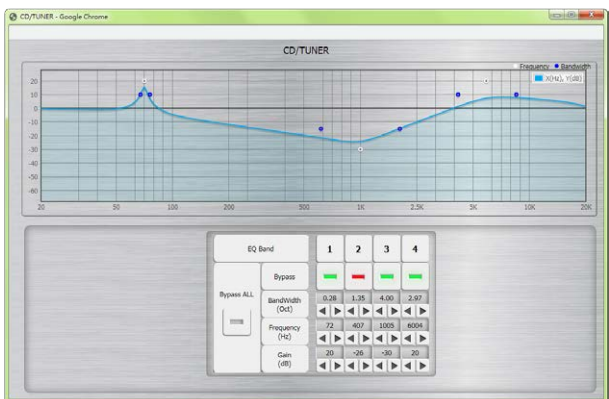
CD/TUNER - Google Chrome

CD/TUNER

Frequency
Bandwidth
X(Hz), Y(dB)

20
10
0
-10
-20
-30
-40
-50
-60

20
50
100
200
500
1K
2.5K
5K
10K
20K

EQ Band
1
2
3
4

Bypass ALL

Bypass

BandWidth (Oct)
0.28
1.35
4.00
2.97

Frequency (Hz)
72
407
1005
6004

Gain (dB)
20
-26
-30
20